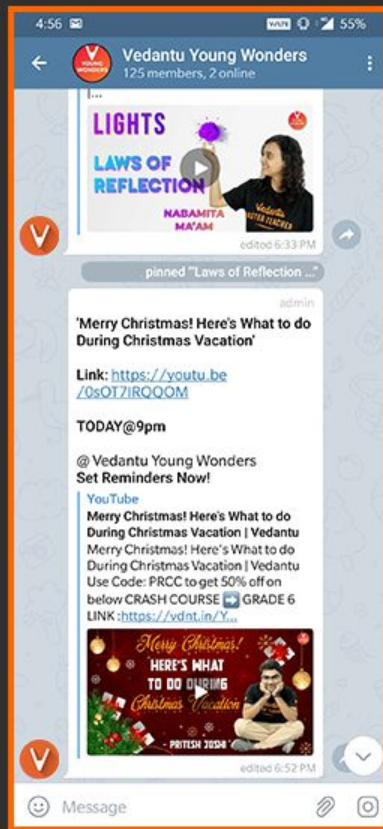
4:56 VoLTE 55%

Vedantu Young Wonders
125 members, 2 online

LIGHTS
LAWS OF REFLECTION
NABAMITA MA'AM

edited 6:33 PM

pinned "Laws of Reflection ..."

admin

'Merry Christmas! Here's What to do During Christmas Vacation'

Link: https://youtu.be/0sOT7IRQQOM

TODAY@9pm

@ Vedantu Young Wonders
Set Reminders Now!

YouTube
Merry Christmas! Here's What to do During Christmas Vacation | Vedantu
Merry Christmas! Here's What to do During Christmas Vacation | Vedantu Use Code: PRCC to get 50% off on below CRASH COURSE ➡️ GRADE 6 LINK :https://vdnt.in/Y...

Merry Christmas!
HERE'S WHAT TO DO DURING Christmas Vacation
PRITESH JOSHI

edited 6:52 PM

Message